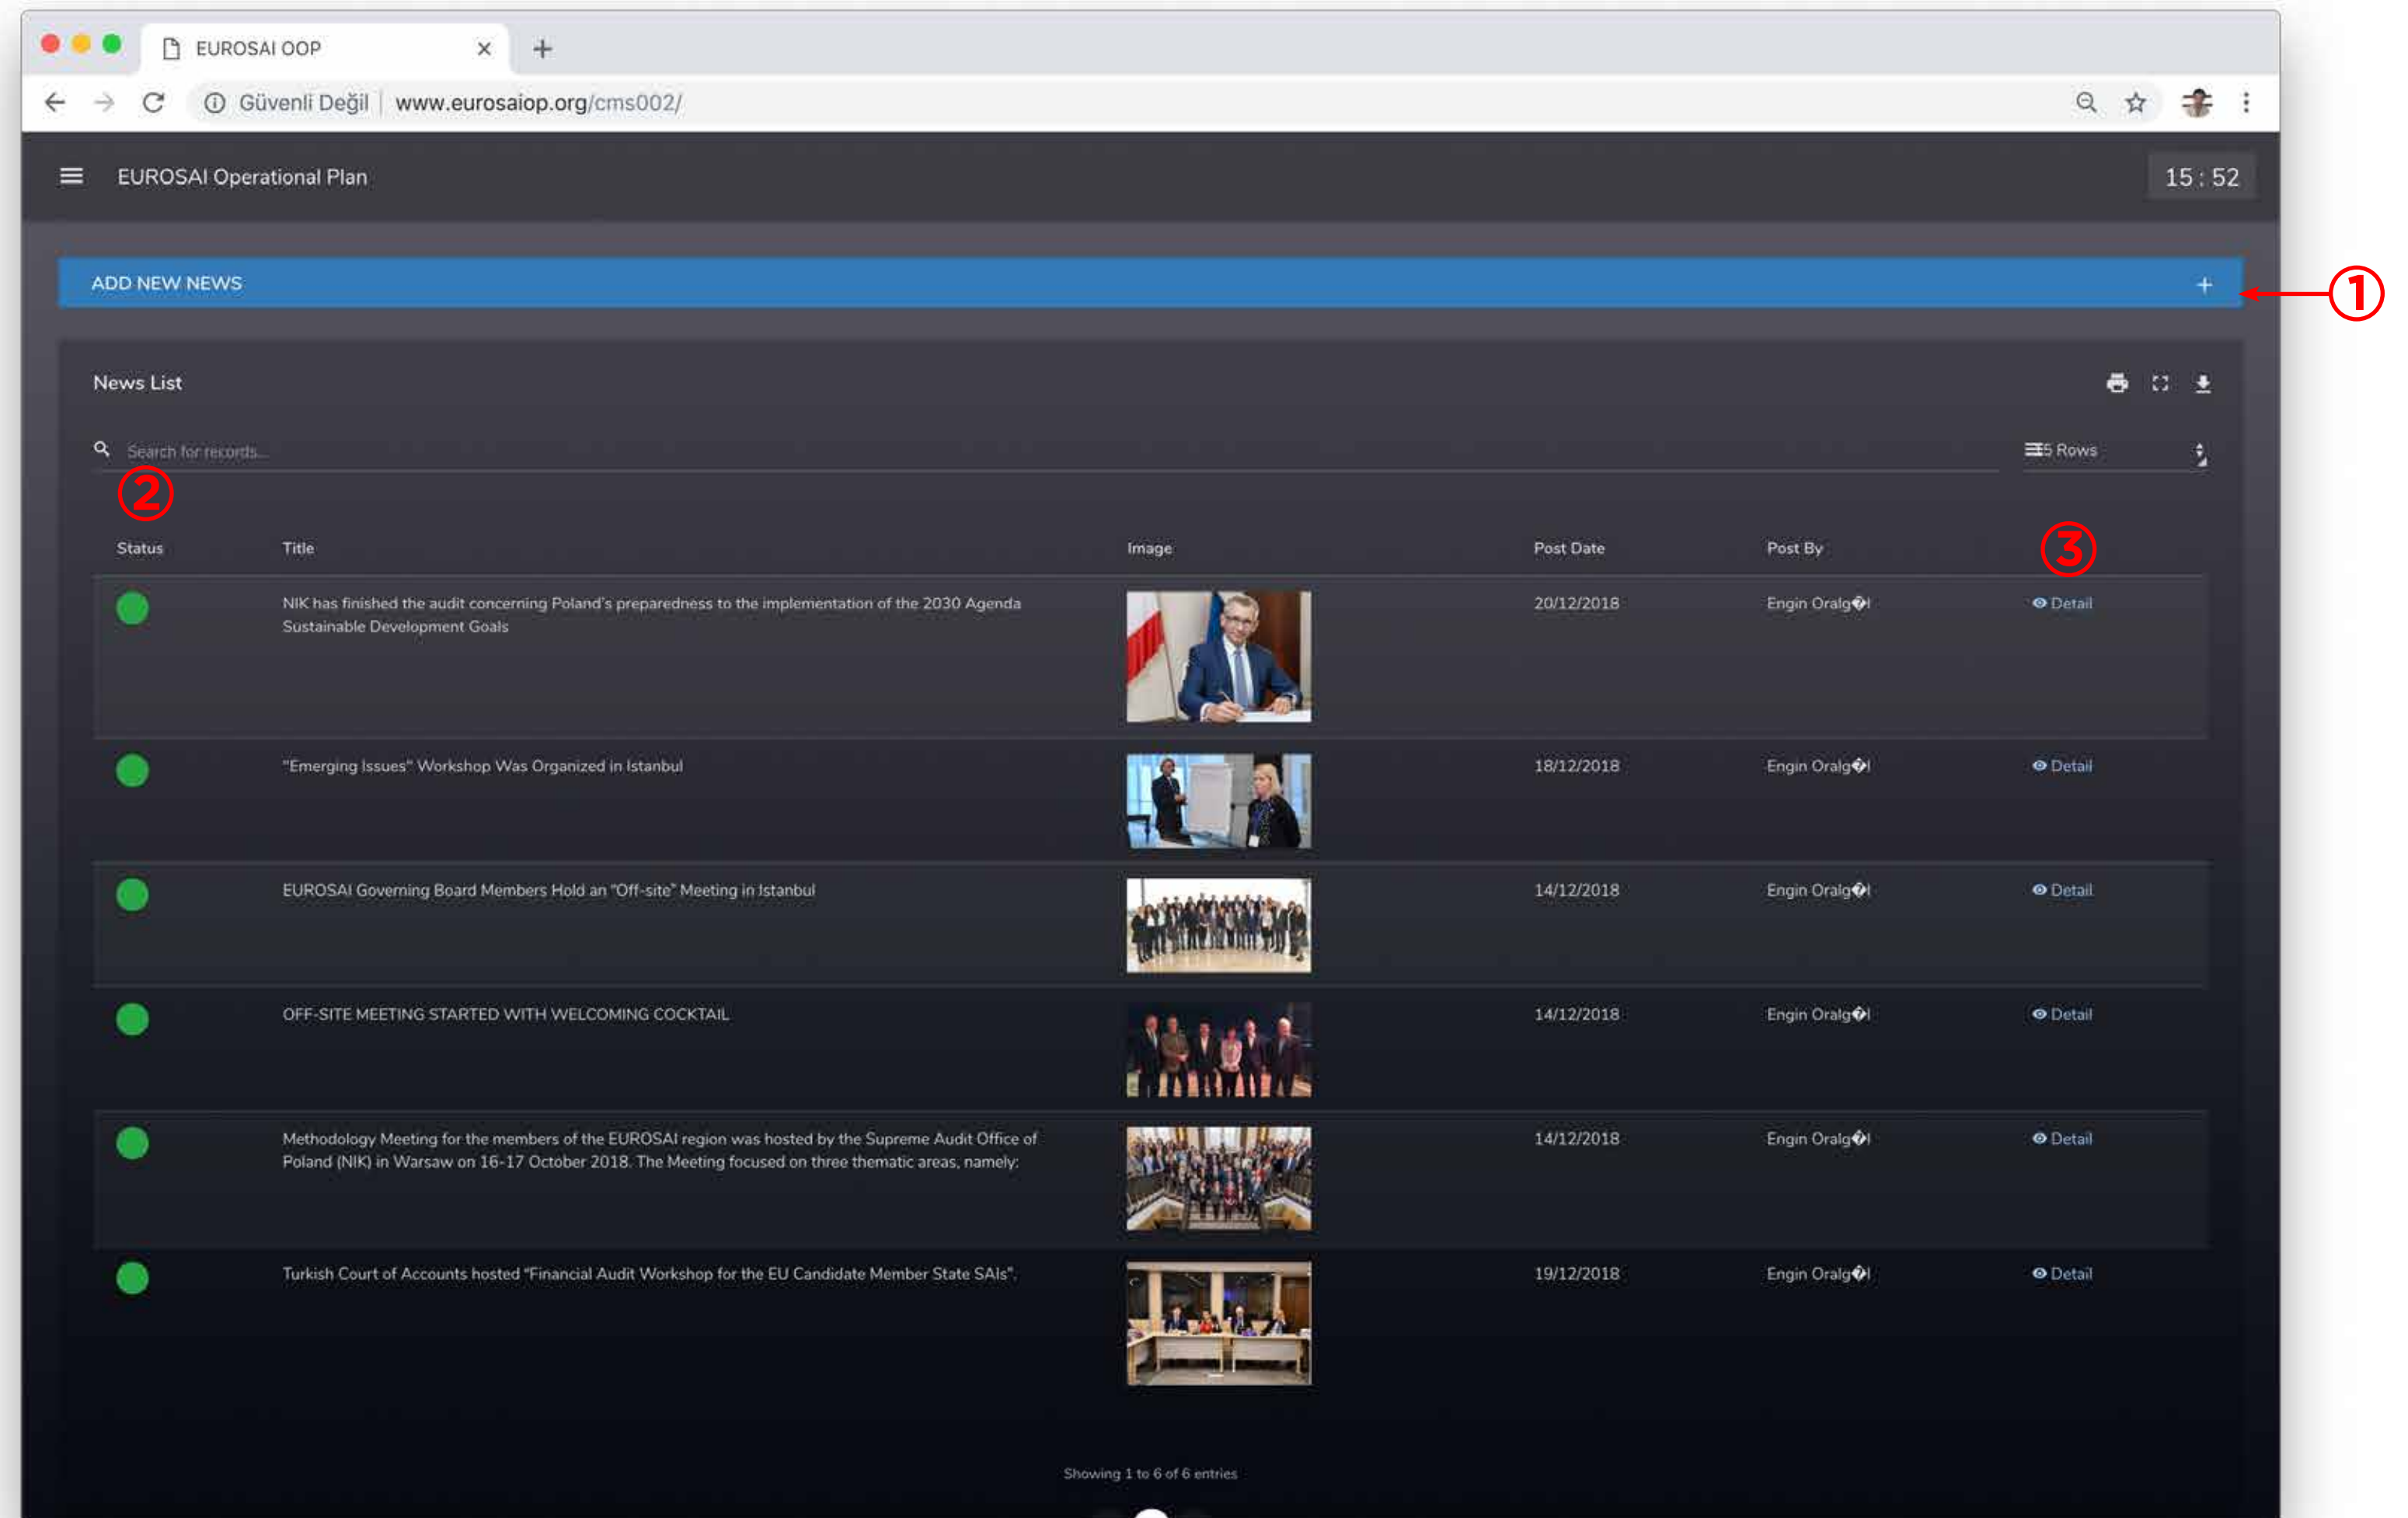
EUROSAI OOP

Güvenli Değil | www.eurosaiop.org/cms002/

EUROSAI Operational Plan

15 : 52

ADD NEW NEWS +

①

News List

Search for records...

5 Rows

②

③

| Status | Title | Image | Post Date | Post By | |
|---|---|---|---|---|---|
| | NIK has finished the audit concerning Poland's preparedness to the implementation of the 2030 Agenda Sustainable Development Goals | | 20/12/2018 | Engin Oralg�l | Detail |
| | "Emerging Issues" Workshop Was Organized in Istanbul | | 18/12/2018 | Engin Oralg�l | Detail |
| | EUROSAI Governing Board Members Hold an "Off-site" Meeting in Istanbul | | 14/12/2018 | Engin Oralg�l | Detail |
| | OFF-SITE MEETING STARTED WITH WELCOMING COCKTAIL | | 14/12/2018 | Engin Oralg�l | Detail |
| | Methodology Meeting for the members of the EUROSAI region was hosted by the Supreme Audit Office of Poland (NIK) in Warsaw on 16-17 October 2018. The Meeting focused on three thematic areas, namely: | | 14/12/2018 | Engin Oralg�l | Detail |
| | Turkish Court of Accounts hosted "Financial Audit Workshop for the EU Candidate Member State SAIs". | | 19/12/2018 | Engin Oralg�l | Detail |

Showing 1 to 6 of 6 entries